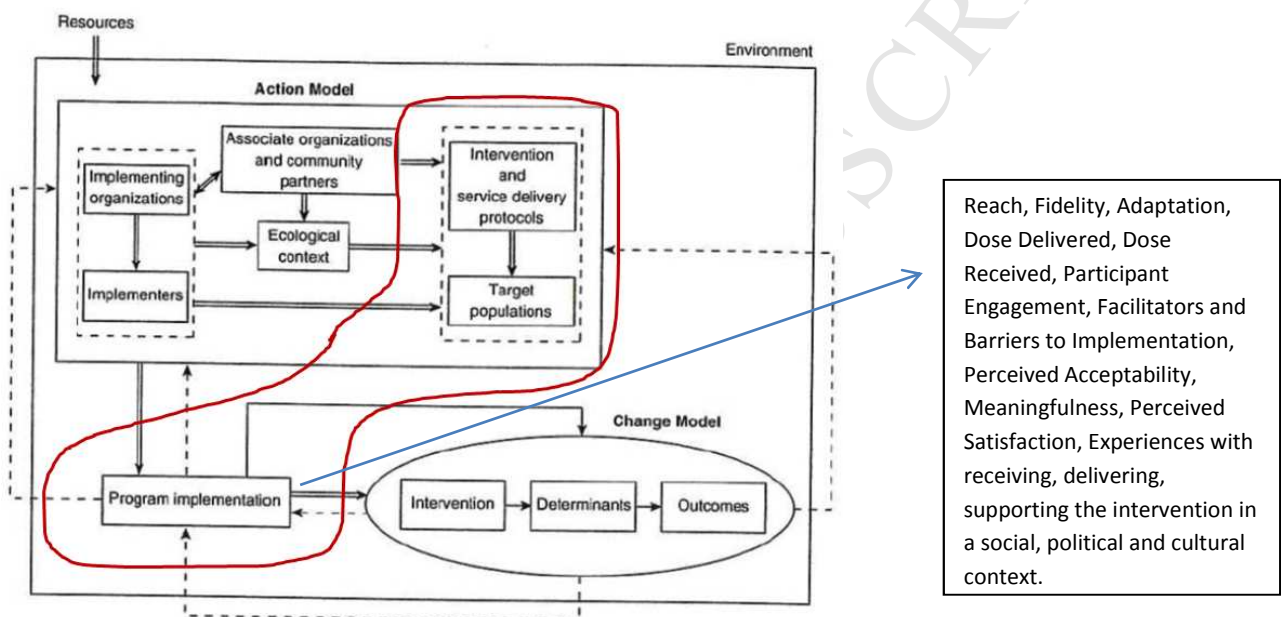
Resources

Environment

Action Model

Associate organizations and community partners

Implementing organizations

Ecological context

Implementers

Intervention and service delivery protocols

Target populations

Change Model

Program implementation

Intervention

Determinants

Outcomes

Reach, Fidelity, Adaptation, Dose Delivered, Dose Received, Participant Engagement, Facilitators and Barriers to Implementation, Perceived Acceptability, Meaningfulness, Perceived Satisfaction, Experiences with receiving, delivering, supporting the intervention in a social, political and cultural context.